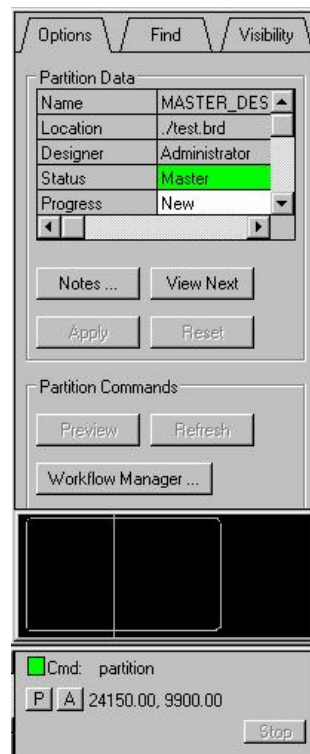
Options | Find | Visibility

Partition Data

| Name | MASTER_DES |
|---|---|
| Location | ./test.brd |
| Designer | Administrator |
| Status | Master |
| Progress | New |

Notes ... View Next

Apply Reset

Partition Commands

Preview Refresh

Workflow Manager ...

Cmd: partition

P A 24150.00, 9900.00

Stop